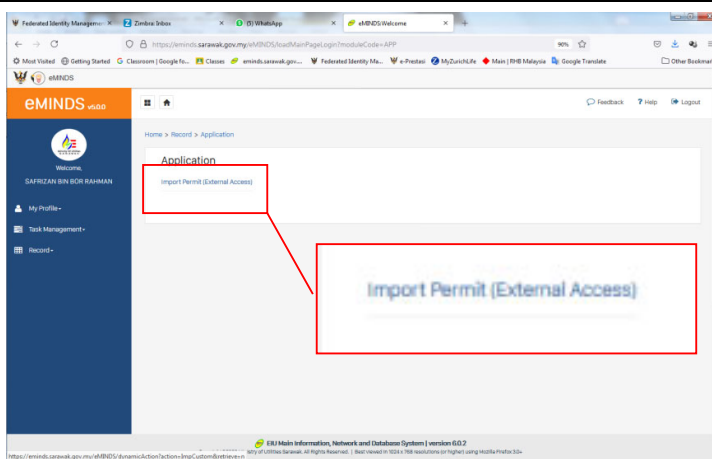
Federated Identity Managem ×
Zimbra: Inbox ×
(5) WhatsApp ×
eMINDS:Welcome ×
+

https://eminds.sarawak.gov.my/eMINDS/loadMainPageLogin?moduleCode=APP
90%

Most Visited
Getting Started
Classroom | Google fo...
Classes
eminds.sarawak.gov....
Federated Identity Ma...
e-Prestasi
MyZurichLife
Main | RHB Malaysia
Google Translate
Other Bookmar

eMINDS

eMINDS v6.0.0

Feedback
Help
Logout

Welcome,
SAFRIZAN BIN BOR RAHMAN

My Profile
Task Management
Record

Home > Record > Application

Application

Import Permit (External Access)

Import Permit (External Access)

EIU Main Information, Network and Database System | version 6.0.2
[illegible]stry of Utilities Sarawak. All Rights Reserved. | Best viewed in 1024 x 768 resolutions (or higher) using Mozilla Firefox 3.0+

https://eminds.sarawak.gov.my/eMINDS/dynamicAction?action=ImpCustom&retrieve=n